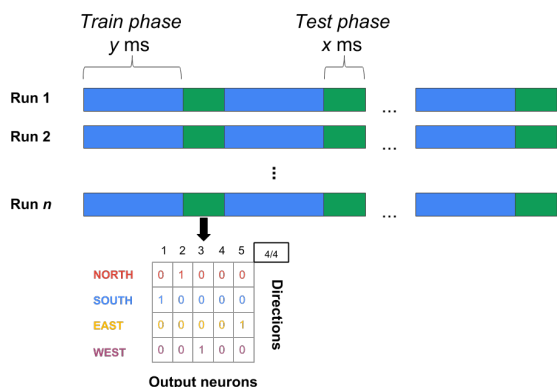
Train phase
y ms

Test phase
x ms

Run 1

Run 2

Run $n$

...

...

...

⋮

|  | 1 | 2 | 3 | 4 | 5 |
|---|---|---|---|---|---|
| NORTH | 0 | 1 | 0 | 0 | 0 |
| SOUTH | 1 | 0 | 0 | 0 | 0 |
| EAST | 0 | 0 | 0 | 0 | 1 |
| WEST | 0 | 0 | 1 | 0 | 0 |

4/4

Directions

Output neurons